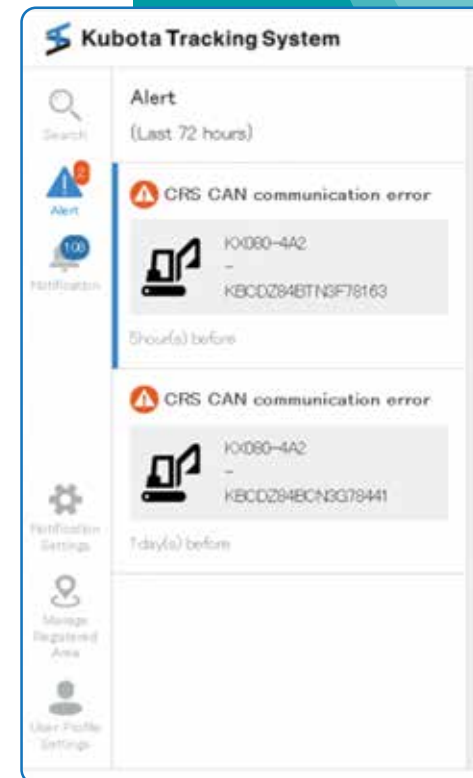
Kubota Tracking System

Search

2
Alert

100
Notification

Notification Settings

Manage Registered Area

User Profile Settings

Alert
(Last 72 hours)

CRS CAN communication error

KX080-4A2
-
KBCDZ84BTN3F78163

5hour(s) before

CRS CAN communication error

KX080-4A2
-
KBCDZ84BCN3G78441

1day(s) before